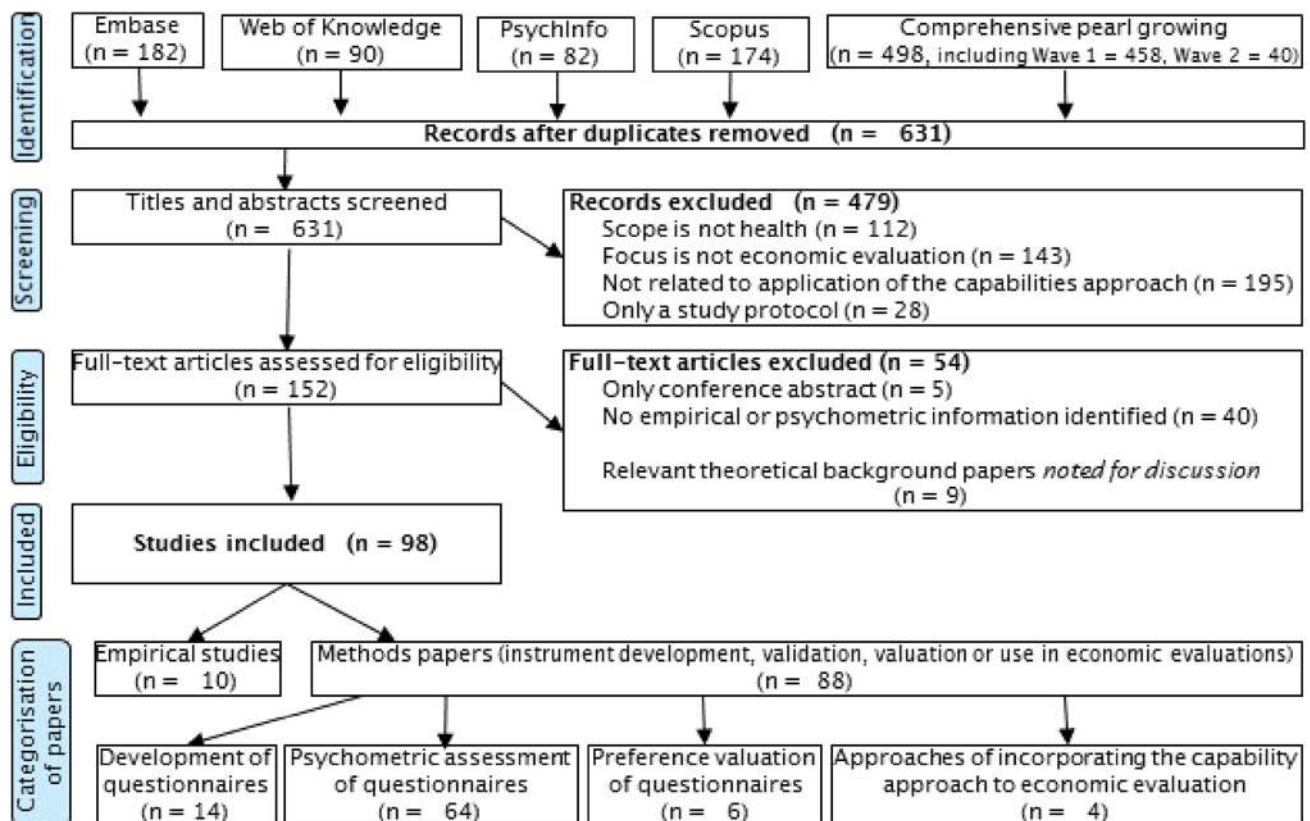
Identification

Embase (n = 182)

Web of Knowledge (n = 90)

PsychInfo (n = 82)

Scopus (n = 174)

Comprehensive pearl growing (n = 498, including Wave 1 = 458, Wave 2 = 40)

Records after duplicates removed (n = 631)

Screening

Titles and abstracts screened (n = 631)

Records excluded (n = 479)
Scope is not health (n = 112)
Focus is not economic evaluation (n = 143)
Not related to application of the capabilities approach (n = 195)
Only a study protocol (n = 28)

Eligibility

Full-text articles assessed for eligibility (n = 152)

Full-text articles excluded (n = 54)
Only conference abstract (n = 5)
No empirical or psychometric information identified (n = 40)

Relevant theoretical background papers *noted for discussion* (n = 9)

Included

Studies included (n = 98)

Categorisation of papers

Empirical studies (n = 10)

Methods papers (instrument development, validation, valuation or use in economic evaluations) (n = 88)

Development of questionnaires (n = 14)

Psychometric assessment of questionnaires (n = 64)

Preference valuation of questionnaires (n = 6)

Approaches of incorporating the capability approach to economic evaluation (n = 4)